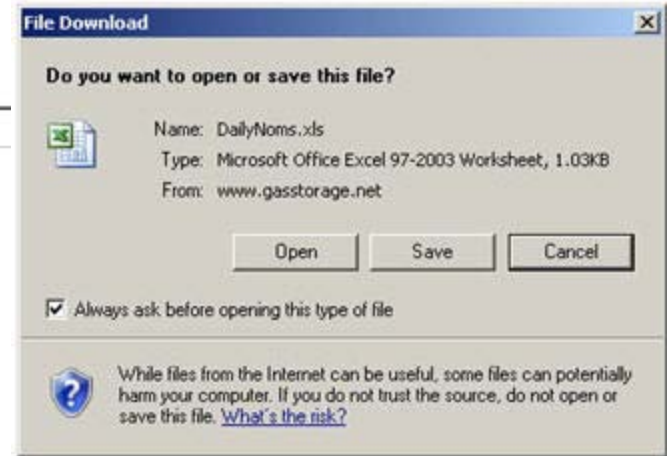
File Download

Do you want to open or save this file?

Name: DailyNoms.xls
Type: Microsoft Office Excel 97-2003 Worksheet, 1.03KB
From: www.gasstorage.net

Open Save Cancel

Always ask before opening this type of file

While files from the Internet can be useful, some files can potentially harm your computer. If you do not trust the source, do not open or save this file. What's the risk?